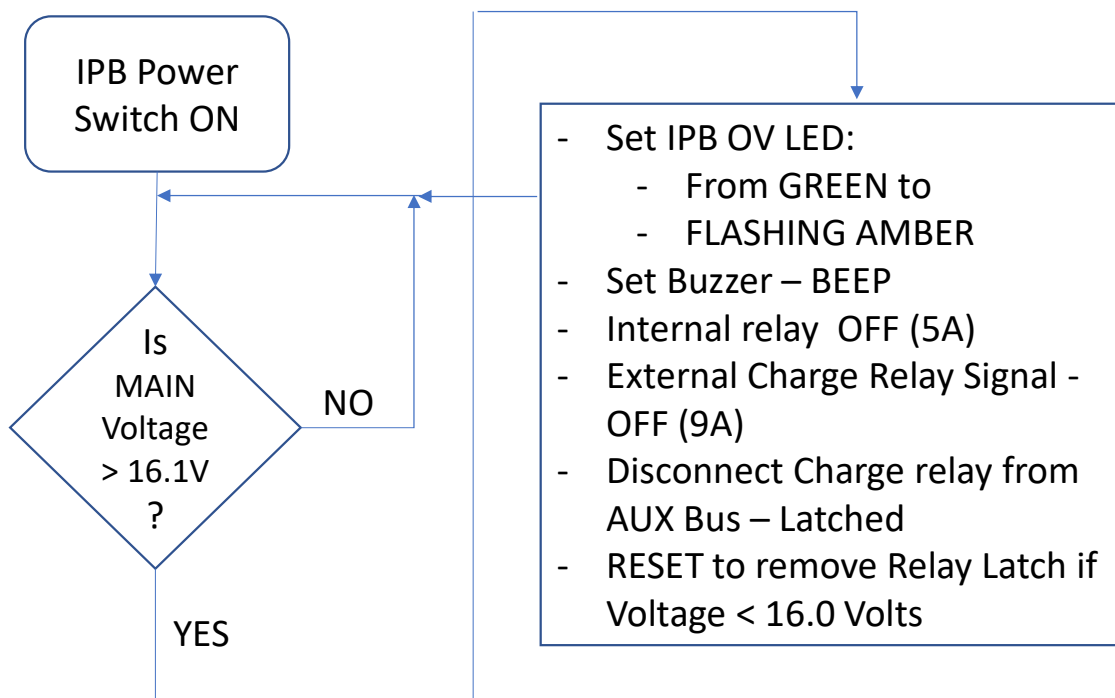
IPB Power Switch ON

Is MAIN Voltage > 16.1V ?

NO

YES

- Set IPB OV LED:
  - From GREEN to
  - FLASHING AMBER
- Set Buzzer – BEEP
- Internal relay OFF (5A)
- External Charge Relay Signal - OFF (9A)
- Disconnect Charge relay from AUX Bus – Latched
- RESET to remove Relay Latch if Voltage < 16.0 Volts